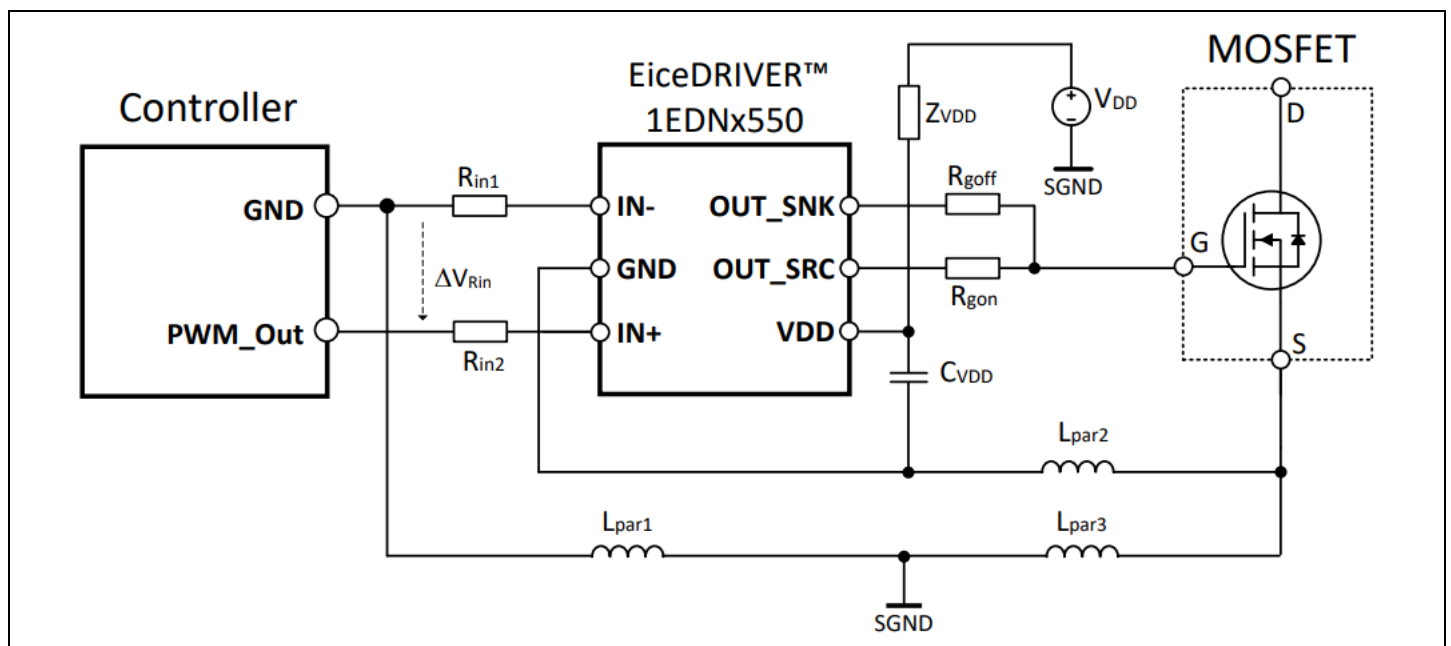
Controller

GND

PWM_Out

$R_{in1}$

$\Delta V_{Rin}$

$R_{in2}$

EiceDRIVER™
1EDNx550

IN-

GND

IN+

OUT_SNK

OUT_SRC

VDD

$Z_{VDD}$

$V_{DD}$

SGND

$R_{goff}$

$R_{gon}$

$C_{VDD}$

MOSFET

D

G

S

$L_{par2}$

$L_{par1}$

$L_{par3}$

SGND